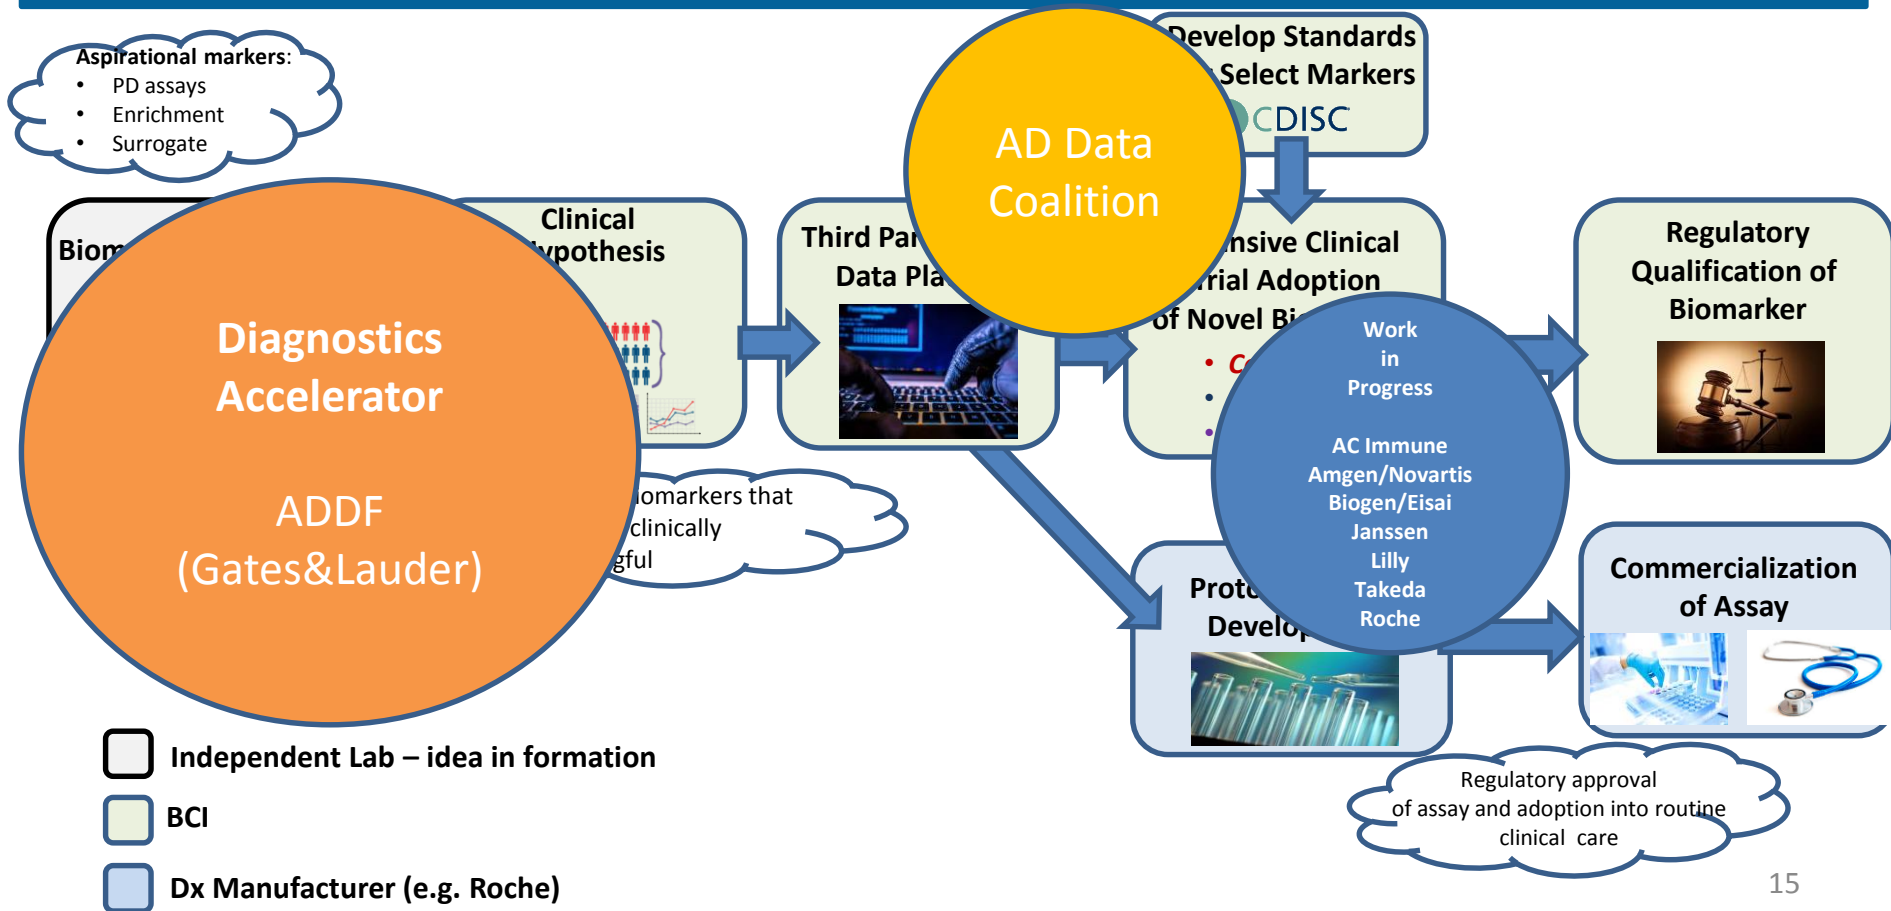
Aspirational markers:
- PD assays
- Enrichment
- Surrogate

Biom

Clinical
ypothesis

Diagnostics Accelerator

ADDF
(Gates&Lauder)

omarkers that
clinically
gful

Third Par
Data Pla

AD Data Coalition

Develop Standards
Select Markers

CDISC

nsive Clinical
rial Adoption
of Novel Bi

- C
-
-

Work
in
Progress

AC Immune
Amgen/Novartis
Biogen/Eisai
Janssen
Lilly
Takeda
Roche

Proto
Develo

Regulatory Qualification of Biomarker

Commercialization of Assay

Regulatory approval of assay and adoption into routine clinical care

Independent Lab – idea in formation

BCI

Dx Manufacturer (e.g. Roche)

15